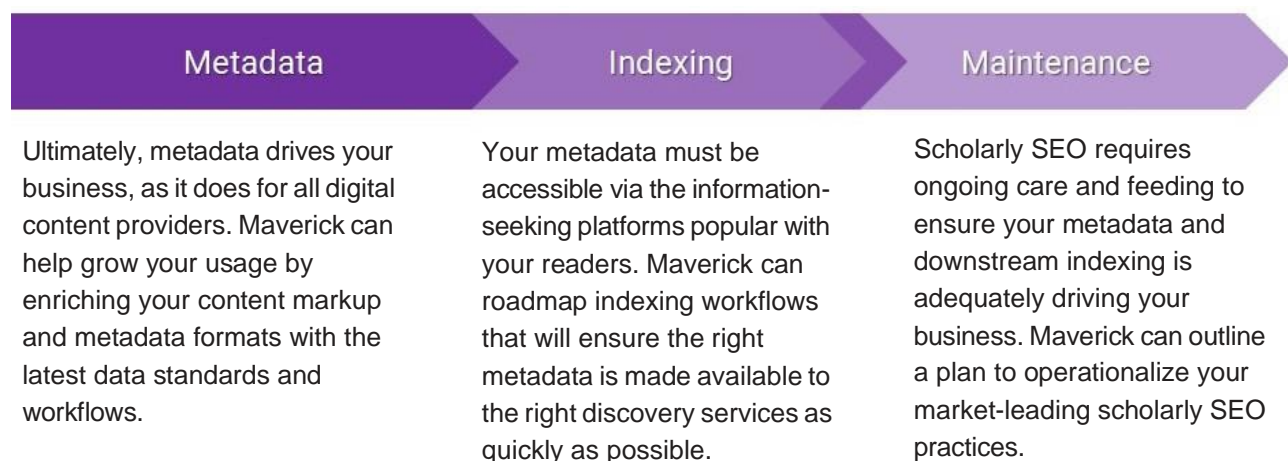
Metadata

Indexing

Maintenance

Ultimately, metadata drives your business, as it does for all digital content providers. Maverick can help grow your usage by enriching your content markup and metadata formats with the latest data standards and workflows.

Your metadata must be accessible via the information-seeking platforms popular with your readers. Maverick can roadmap indexing workflows that will ensure the right metadata is made available to the right discovery services as quickly as possible.

Scholarly SEO requires ongoing care and feeding to ensure your metadata and downstream indexing is adequately driving your business. Maverick can outline a plan to operationalize your market-leading scholarly SEO practices.